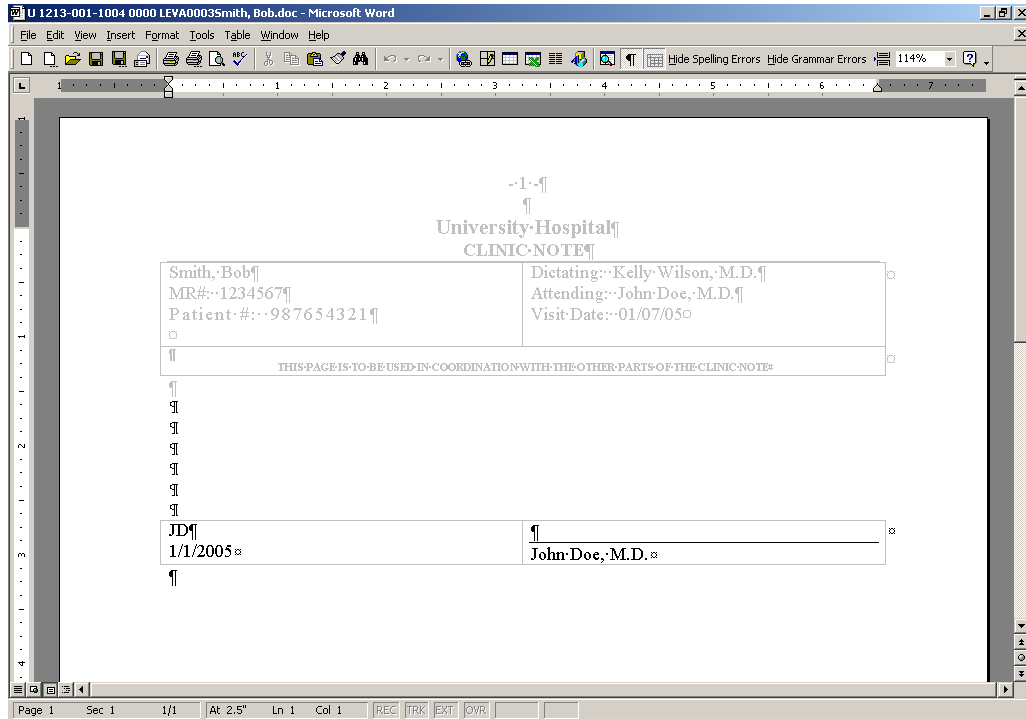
U 1213-001-1004 0000 LEVA0003Smith, Bob.doc - Microsoft Word

File Edit View Insert Format Tools Table Window Help

Hide Spelling Errors Hide Grammar Errors 114%

- 1 -¶
¶
University·Hospital¶
CLINIC·NOTE¶

| Smith,·Bob¶ MR#:··1234567¶ Patient·#:··987654321¶ ¤ | Dictating:··Kelly·Wilson,·M.D.¶ Attending:··John·Doe,·M.D.¶ Visit·Date:··01/07/05¤ |
|---|---|
| ¶ THIS·PAGE·IS·TO·BE·USED·IN·COORDINATION·WITH·THE·OTHER·PARTS·OF·THE·CLINIC·NOTE¤ | |

¶
¶
¶
¶
¶
¶
¶

| JD¶ 1/1/2005¤ | ¶ John·Doe,·M.D.¤ |
|---|---|

¶

Page 1 Sec 1 1/1 At 2.5" Ln 1 Col 1 REC TRK EXT OVR